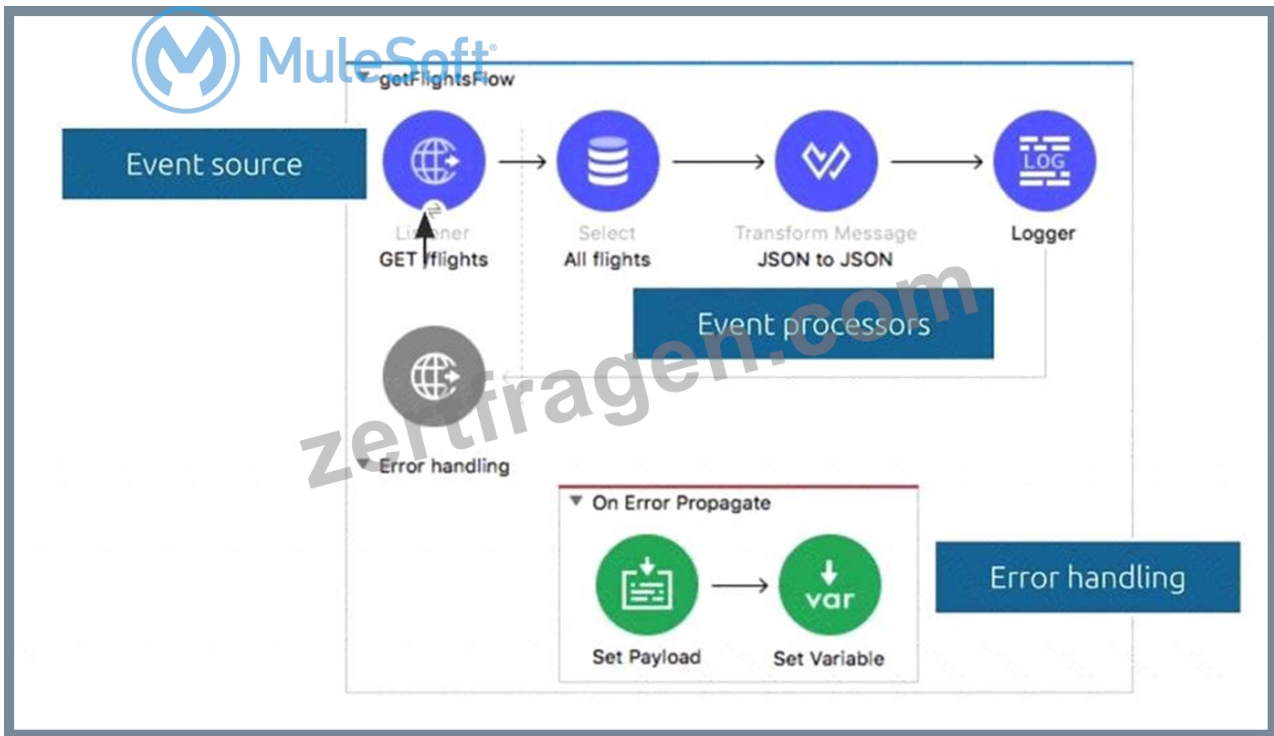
MuleSoft

getFlightsFlow

Event source

Listener
GET /flights

Select
All flights

Transform Message
JSON to JSON

LOG

Logger

Event processors

zertfragen.com

Error handling

On Error Propagate

var

Set Payload

Set Variable

Error handling